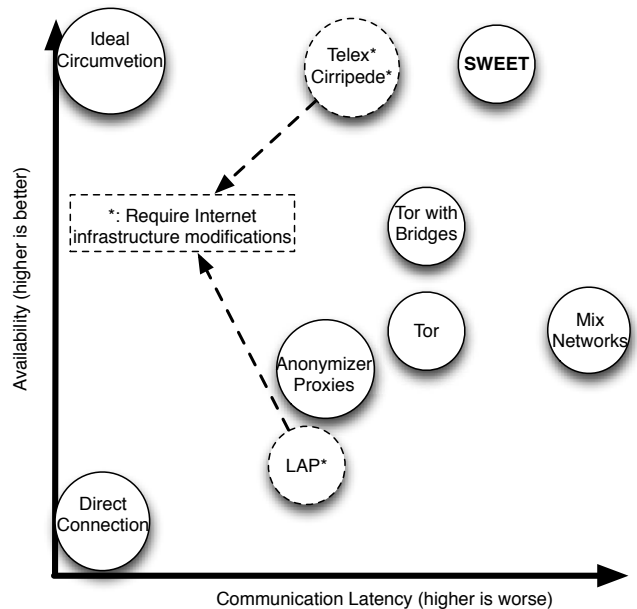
Ideal Circumvetion

Telex* Cirripede*

SWEET

*: Require Internet infrastructure modifications

Tor with Bridges

Tor

Mix Networks

Anonymizer Proxies

LAP*

Direct Connection

Availability (higher is better)

Communication Latency (higher is worse)